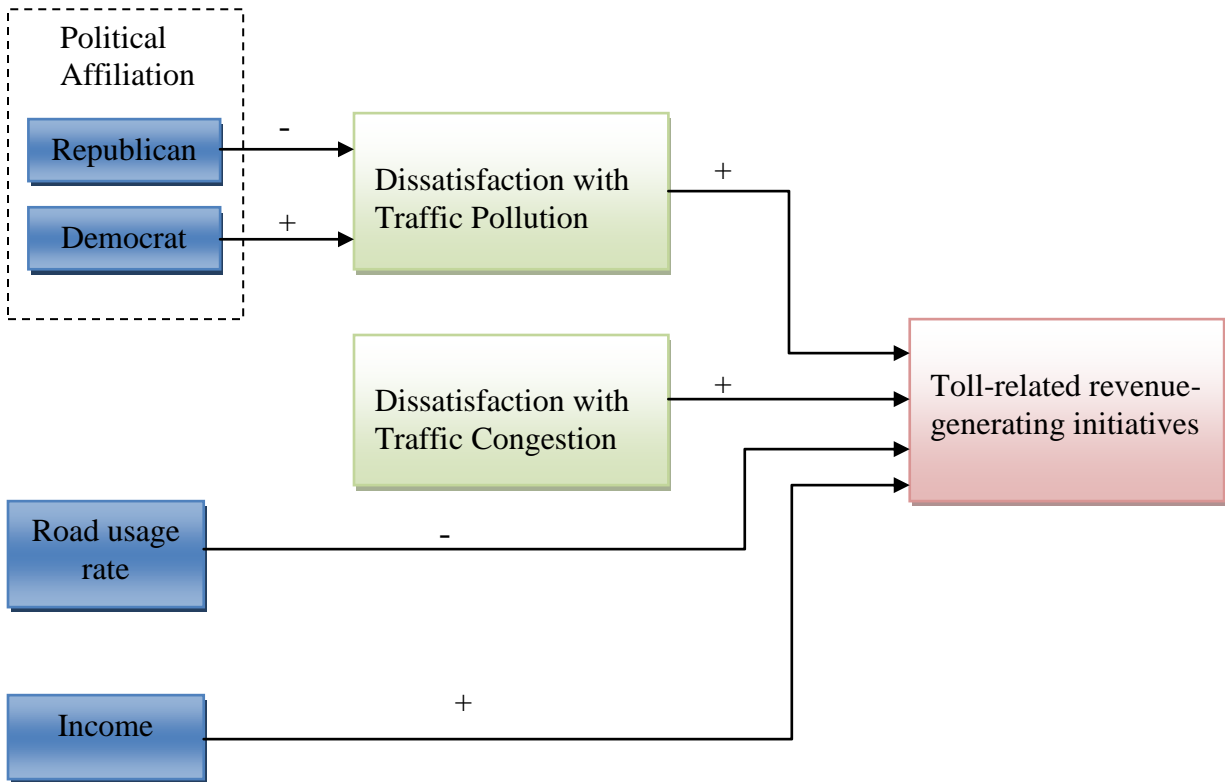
Political Affiliation

Republican

-

Democrat

+

Dissatisfaction with Traffic Pollution

+

Dissatisfaction with Traffic Congestion

+

Toll-related revenue-generating initiatives

Road usage rate

-

Income

+